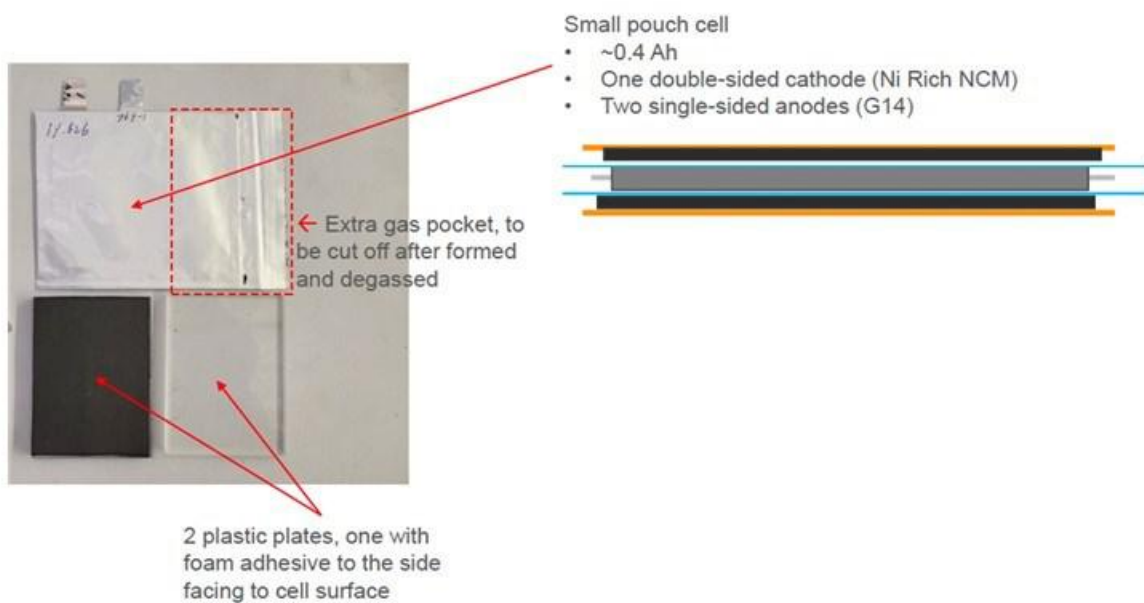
Small pouch cell
• ~0.4 Ah
• One double-sided cathode (Ni Rich NCM)
• Two single-sided anodes (G14)

1/.Rc6

Extra gas pocket, to be cut off after formed and degassed

2 plastic plates, one with foam adhesive to the side facing to cell surface